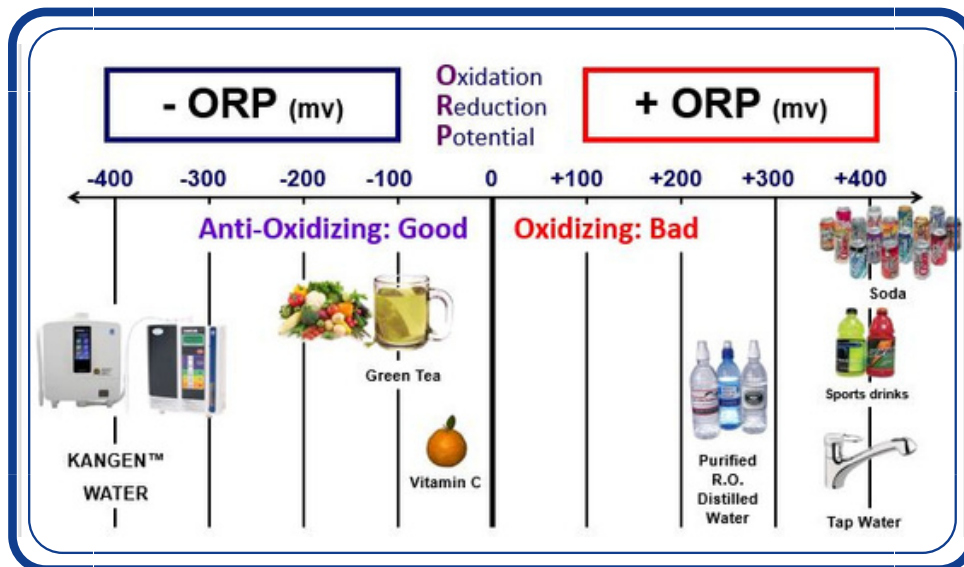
- ORP (mv)

Oxidation
Reduction
Potential

+ ORP (mv)

-400 -300 -200 -100 0 +100 +200 +300 +400

Anti-Oxidizing: Good

Oxidizing: Bad

Soda

Green Tea

Sports drinks

Vitamin C

KANGEN™ WATER

Purified R.O. Distilled Water

Tap Water